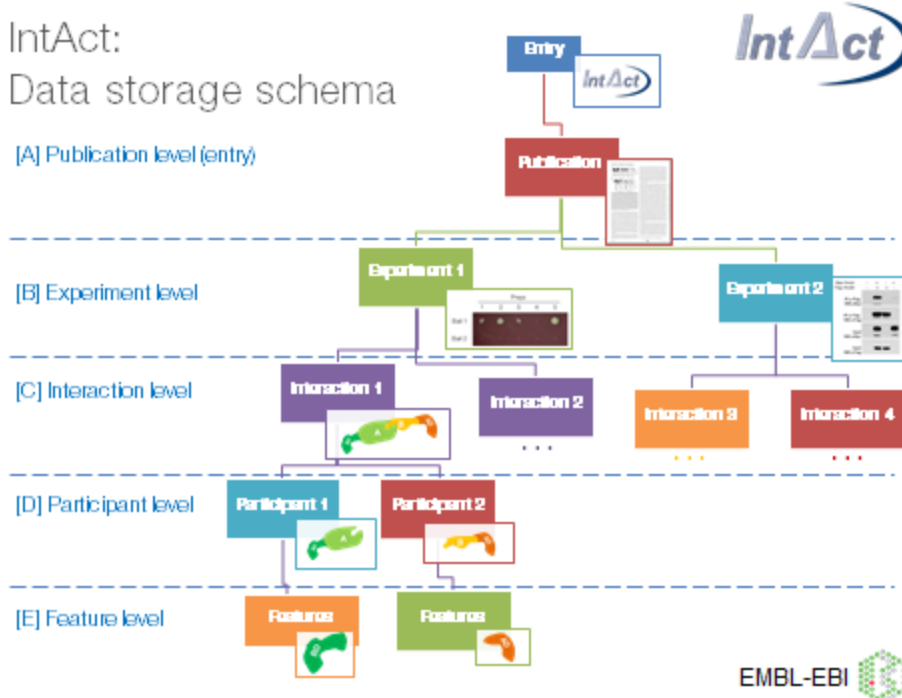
IntAct:
Data storage schema

IntAct

Entry

IntAct

[A] Publication level (entry)

Publication

[B] Experiment level

Experiment 1

Experiment 2

[C] Interaction level

Interaction 1

Interaction 2

Interaction 3

Interaction 4

. . .

. . .

. . .

[D] Participant level

Participant 1

Participant 2

[E] Feature level

Features

Features

EMBL-EBI